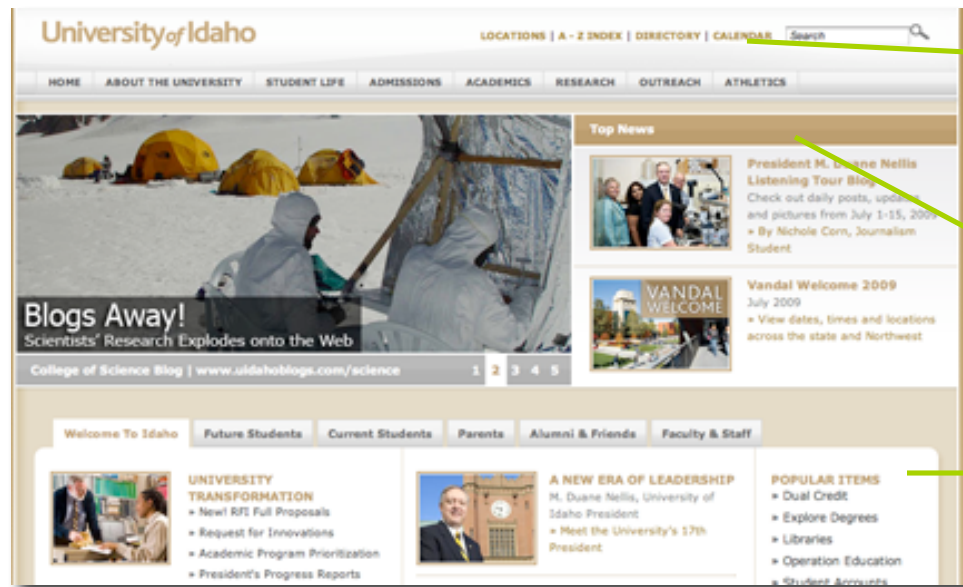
University of Idaho

LOCATIONS | A - Z INDEX | DIRECTORY | CALENDAR

Search

HOME | ABOUT THE UNIVERSITY | STUDENT LIFE | ADMISSIONS | ACADEMICS | RESEARCH | OUTREACH | ATHLETICS

Blogs Away!
Scientists' Research Explodes onto the Web

College of Science Blog | www.uidahoblogs.com/science

1 2 3 4 5

Top News

President M. Duane Nellis Listening Tour Blog
Check out daily posts, updates and pictures from July 1-15, 2009
» By Nichole Corn, Journalism Student

VANDAL WELCOME

Vandal Welcome 2009
July 2009
» View dates, times and locations across the state and Northwest

Welcome To Idaho | Future Students | Current Students | Parents | Alumni & Friends | Faculty & Staff

UNIVERSITY TRANSFORMATION
» New! RFI Full Proposals
» Request for Innovations
» Academic Program Prioritization
» President's Progress Reports

A NEW ERA OF LEADERSHIP
M. Duane Nellis, University of Idaho President
» Meet the University's 17th President

POPULAR ITEMS
» Dual Credit
» Explore Degrees
» Libraries
» Operation Education
» Student Accounts